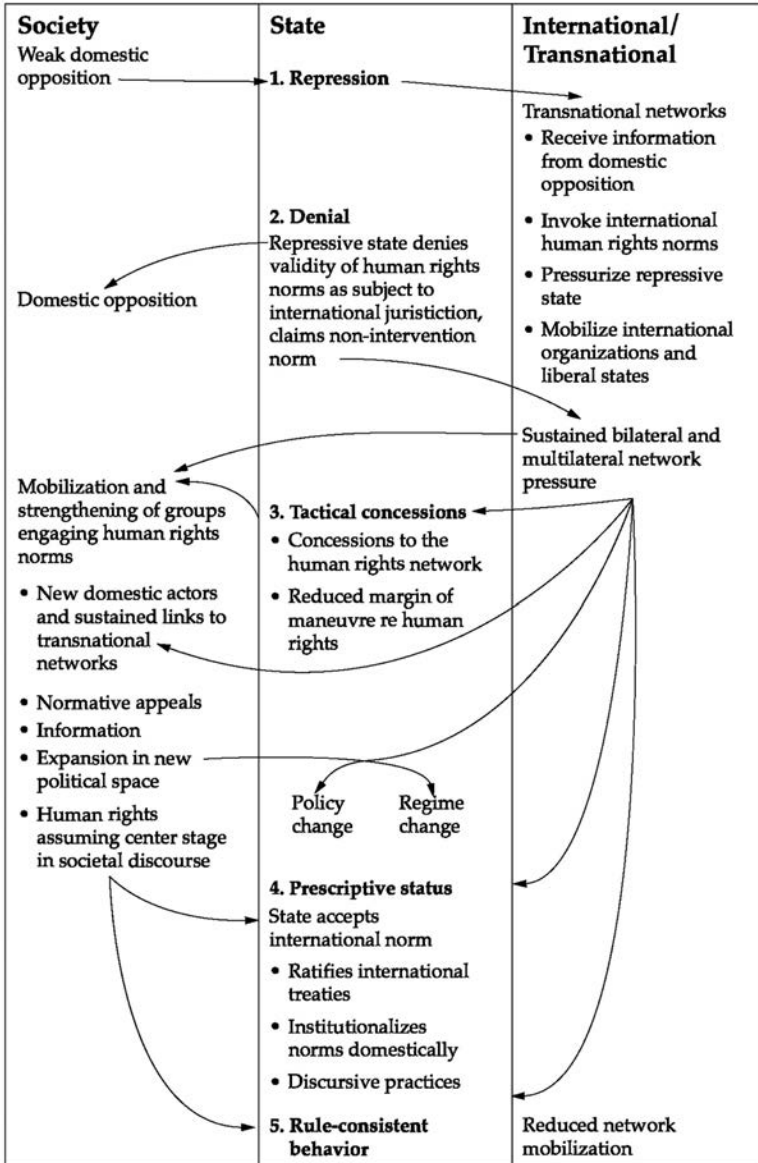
| Society | State | International/ Transnational |
|---|---|---|
| Weak domestic opposition | 1. Repression | Transnational networks • Receive information from domestic opposition • Invoke international human rights norms • Pressurize repressive state • Mobilize international organizations and liberal states |
| Domestic opposition | 2. Denial Repressive state denies validity of human rights norms as subject to international juristiction, claims non-intervention norm | |
| Mobilization and strengthening of groups engaging human rights norms • New domestic actors and sustained links to transnational networks • Normative appeals • Information • Expansion in new political space • Human rights assuming center stage in societal discourse | 3. Tactical concessions • Concessions to the human rights network • Reduced margin of maneuvre re human rights | Sustained bilateral and multilateral network pressure |
| | Policy change Regime change | |
| | 4. Prescriptive status State accepts international norm • Ratifies international treaties • Institutionalizes norms domestically • Discursive practices | |
| | 5. Rule-consistent behavior | Reduced network mobilization |